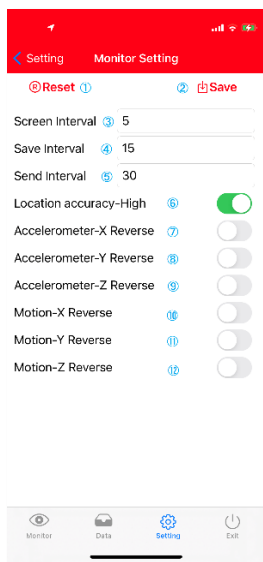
< Setting Monitor Setting

Reset ① ② Save

Screen Interval ③ 5
Save Interval ④ 15
Send Interval ⑤ 30
Location accuracy-High ⑥
Accelerometer-X Reverse ⑦
Accelerometer-Y Reverse ⑧
Accelerometer-Z Reverse ⑨
Motion-X Reverse ⑩
Motion-Y Reverse ⑪
Motion-Z Reverse ⑫

Monitor Data Setting Exit